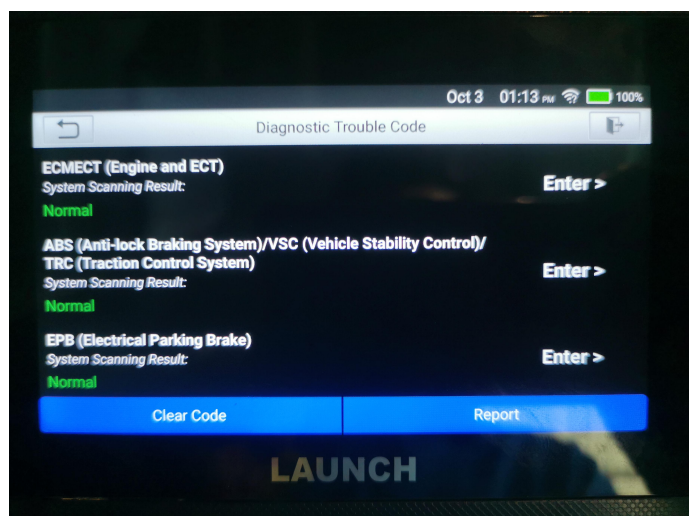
Oct 3 01:13 PM 100%

Diagnostic Trouble Code

ECMECT (Engine and ECT)
System Scanning Result:
Normal
Enter >

ABS (Anti-lock Braking System)/VSC (Vehicle Stability Control)/ TRC (Traction Control System)
System Scanning Result:
Normal
Enter >

EPB (Electrical Parking Brake)
System Scanning Result:
Normal
Enter >

Clear Code
Report

LAUNCH